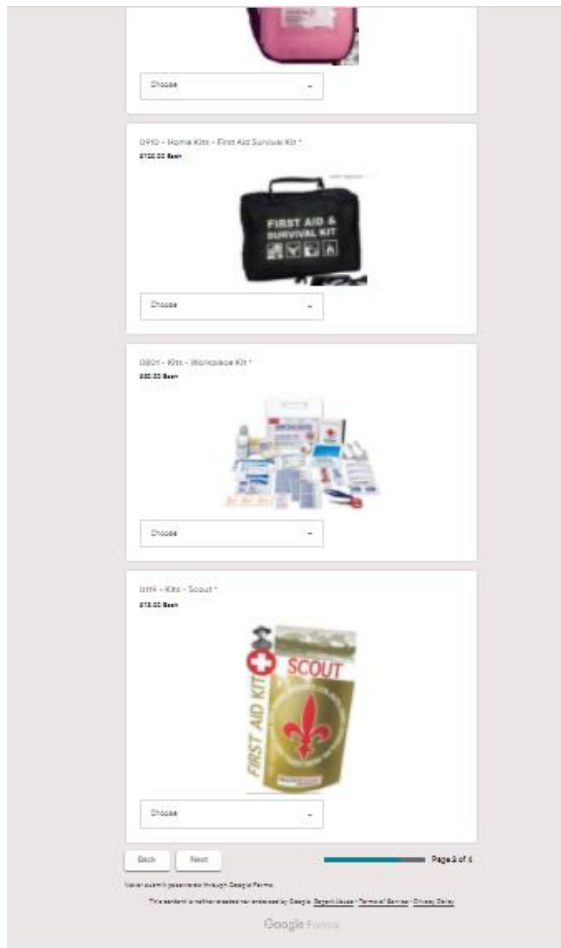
Choose

0910 - Home Kits - First Aid Survival Kit *
$150.00 Each

FIRST AID & SURVIVAL KIT

Choose

0801 - Kits - Workplace Kit *
$80.00 Each

Choose

0119 - Kits - Scout *
$15.00 Each

FIRST AID KIT
SCOUT

Choose

Back Next Page 3 of 4

Never submit passwords through Google Forms.

This content is neither created nor endorsed by Google. Report Abuse - Terms of Service - Privacy Policy

Google Forms